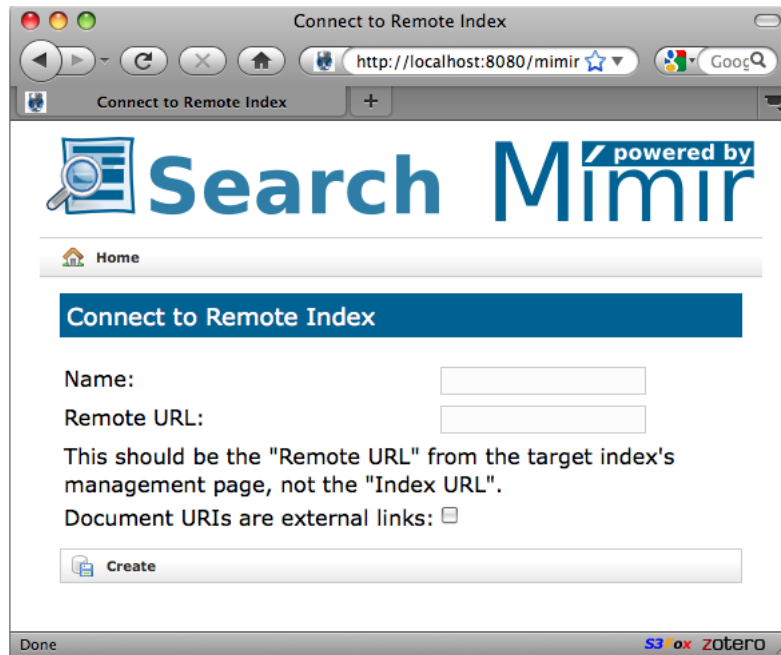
Connect to Remote Index

http://localhost:8080/mimir

Goog

Connect to Remote Index

+

Search

powered by

Mimir

Home

Connect to Remote Index

Name:

Remote URL:

This should be the "Remote URL" from the target index's management page, not the "Index URL".

Document URIs are external links:

Create

Done

S3Fox zotero